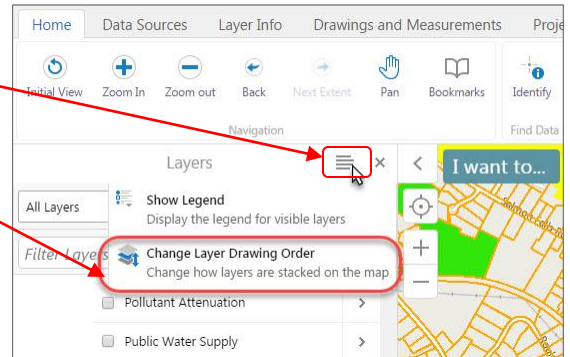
Home Data Sources Layer Info Drawings and Measurements Proje

Initial View Zoom In Zoom out Back Next Extent Pan Bookmarks Identify

Navigation Find Data

Layers

I want to...

All Layers

Filter Layers

Show Legend
Display the legend for visible layers

Change Layer Drawing Order
Change how layers are stacked on the map

Pollutant Attenuation

Public Water Supply